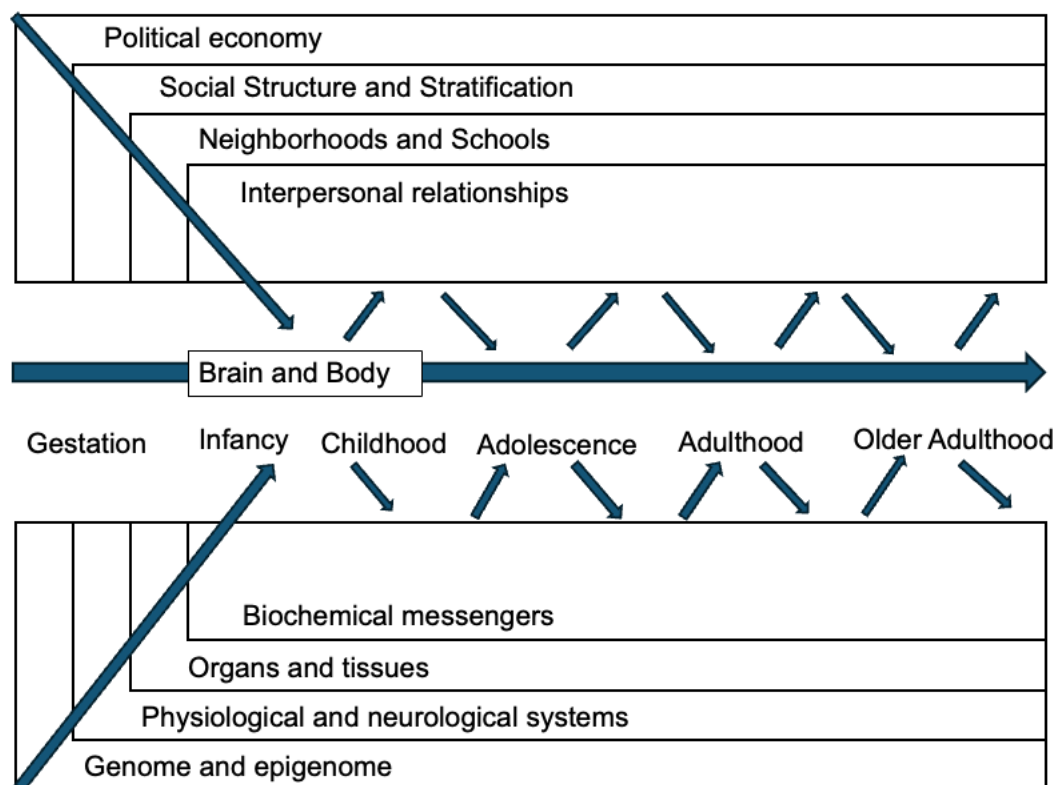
Political economy

Social Structure and Stratification

Neighborhoods and Schools

Interpersonal relationships

Brain and Body

Gestation

Infancy

Childhood

Adolescence

Adulthood

Older Adulthood

Biochemical messengers

Organs and tissues

Physiological and neurological systems

Genome and epigenome